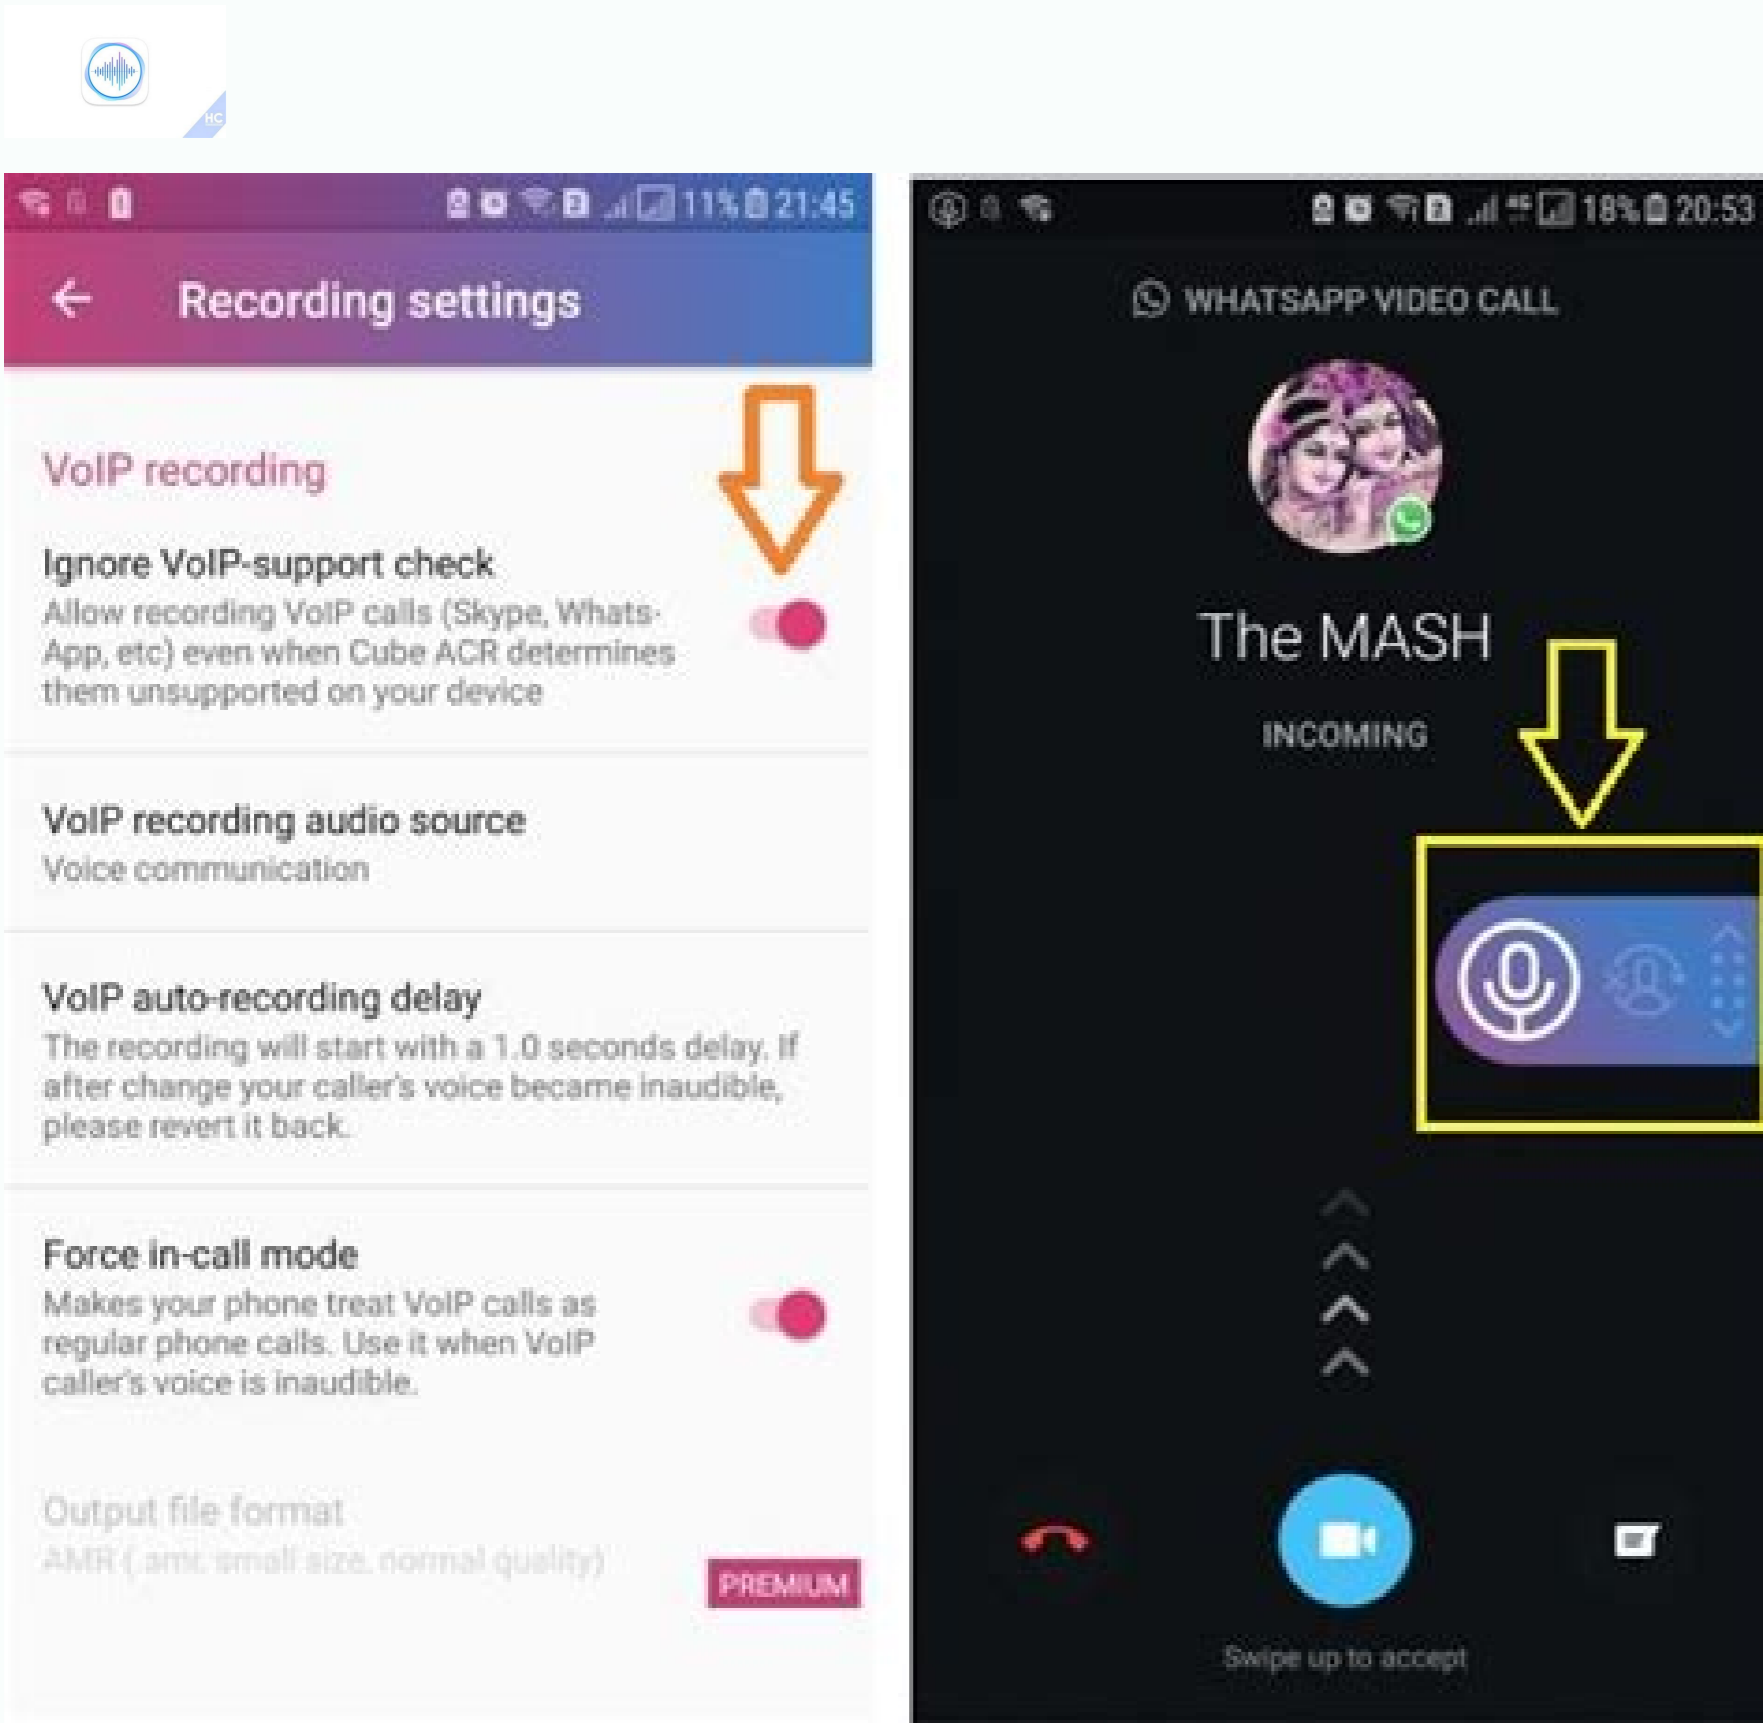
HC

11% 21:45

Recording settings

VoIP recording

Ignore VoIP-support check
Allow recording VoIP calls (Skype, WhatsApp, etc) even when Cube ACR determines them unsupported on your device

VoIP recording audio source
Voice communication

VoIP auto-recording delay
The recording will start with a 1.0 seconds delay. If after change your caller's voice became inaudible, please revert it back.

Force in-call mode
Makes your phone treat VoIP calls as regular phone calls. Use it when VoIP caller's voice is inaudible.

Output file format
AMR ( amr: small size, normal quality)

PREMIUM

18% 20:53

WHATSAPP VIDEO CALL

The MASH

INCOMING

Swipe up to accept